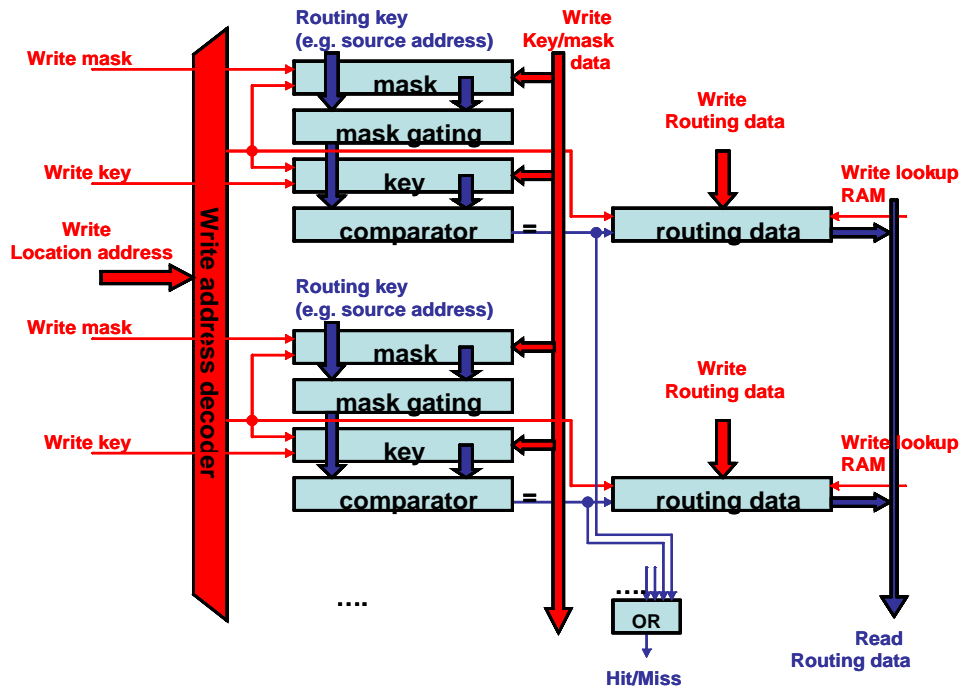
Routing key (e.g. source address)

Write Key/mask data

Write mask

mask

mask gating

Write Routing data

Write key

key

Write lookup RAM

Write Location address

comparator

=

routing data

Write address decoder

Routing key (e.g. source address)

Write mask

mask

mask gating

Write Routing data

Write key

key

Write lookup RAM

comparator

=

routing data

….

….

OR

Hit/Miss

Read Routing data